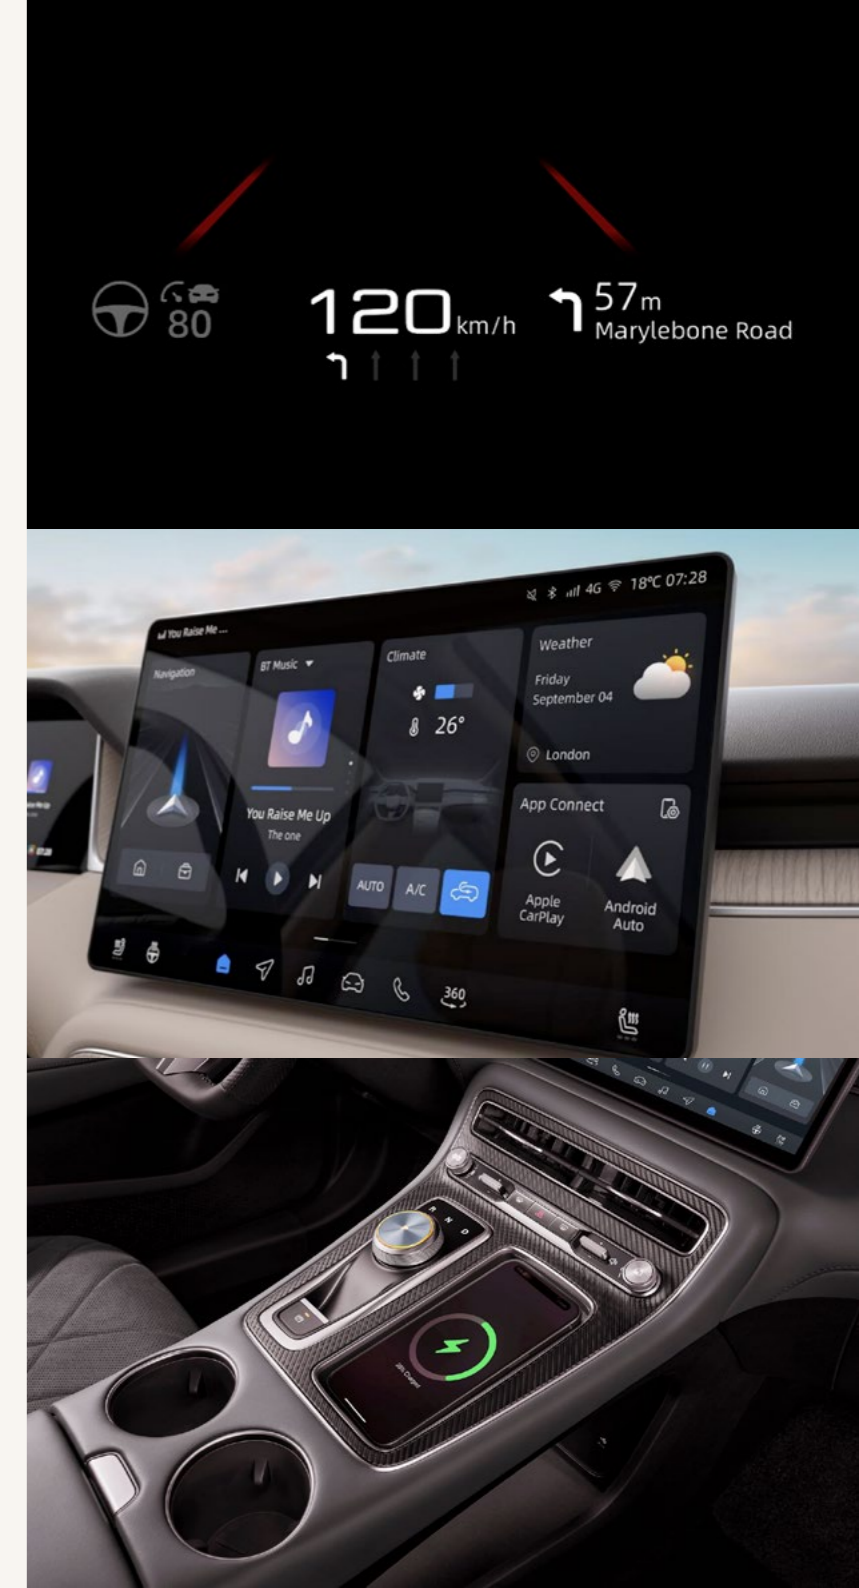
80

120 km/h

57m
Marylebone Road

4G 18°C 07:28

You Raise Me ...

Navigation

BT Music

You Raise Me Up
The one

Climate

26°

AUTO A/C

Weather
Friday
September 04

London

App Connect

Apple CarPlay

Android Auto

360